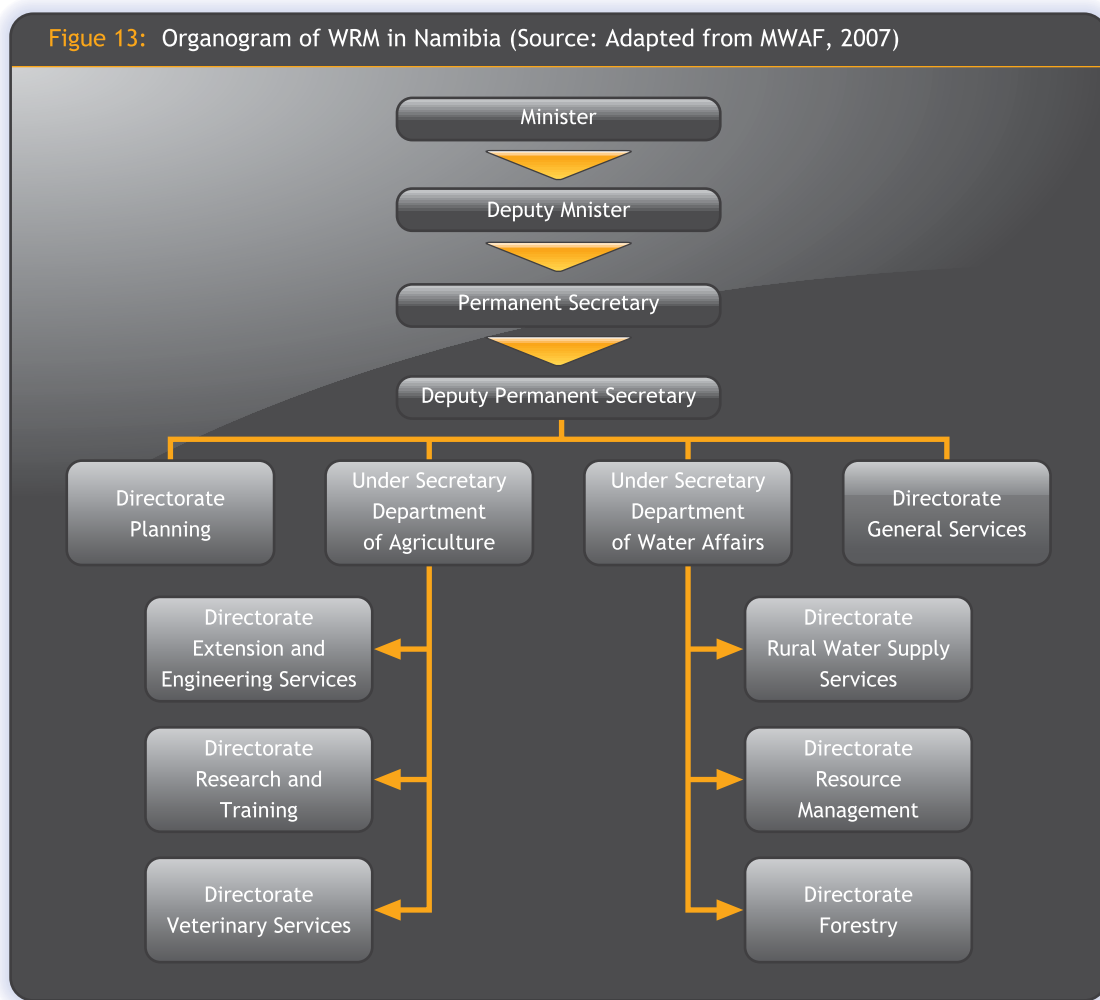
Figue 13: Organogram of WRM in Namibia (Source: Adapted from MWAF, 2007)

Minister

Deputy Mnister

Permanent Secretary

Deputy Permanent Secretary

Directorate Planning

Under Secretary Department of Agriculture

Under Secretary Department of Water Affairs

Directorate General Services

Directorate Extension and Engineering Services

Directorate Research and Training

Directorate Veterinary Services

Directorate Rural Water Supply Services

Directorate Resource Management

Directorate Forestry